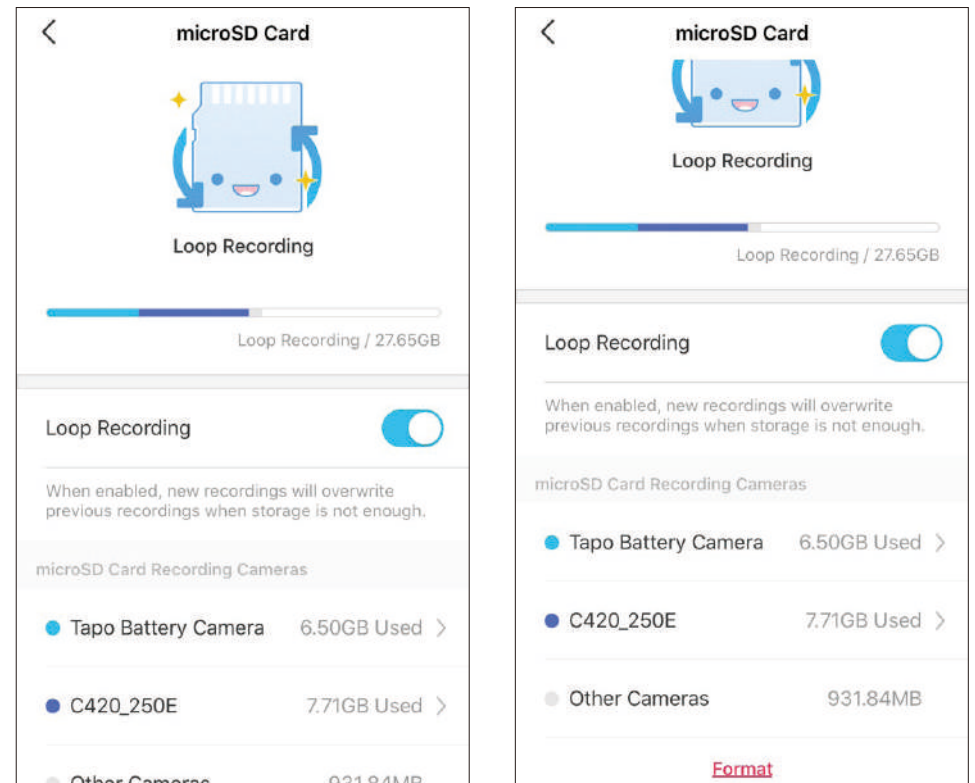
microSD Card

Loop Recording

Loop Recording / 27.65GB

Loop Recording

When enabled, new recordings will overwrite previous recordings when storage is not enough.

microSD Card Recording Cameras

Tapo Battery Camera 6.50GB Used

C420_250E 7.71GB Used

Other Cameras 931.84MB

microSD Card

Loop Recording

Loop Recording / 27.65GB

Loop Recording

When enabled, new recordings will overwrite previous recordings when storage is not enough.

microSD Card Recording Cameras

Tapo Battery Camera 6.50GB Used

C420_250E 7.71GB Used

Other Cameras 931.84MB

Format